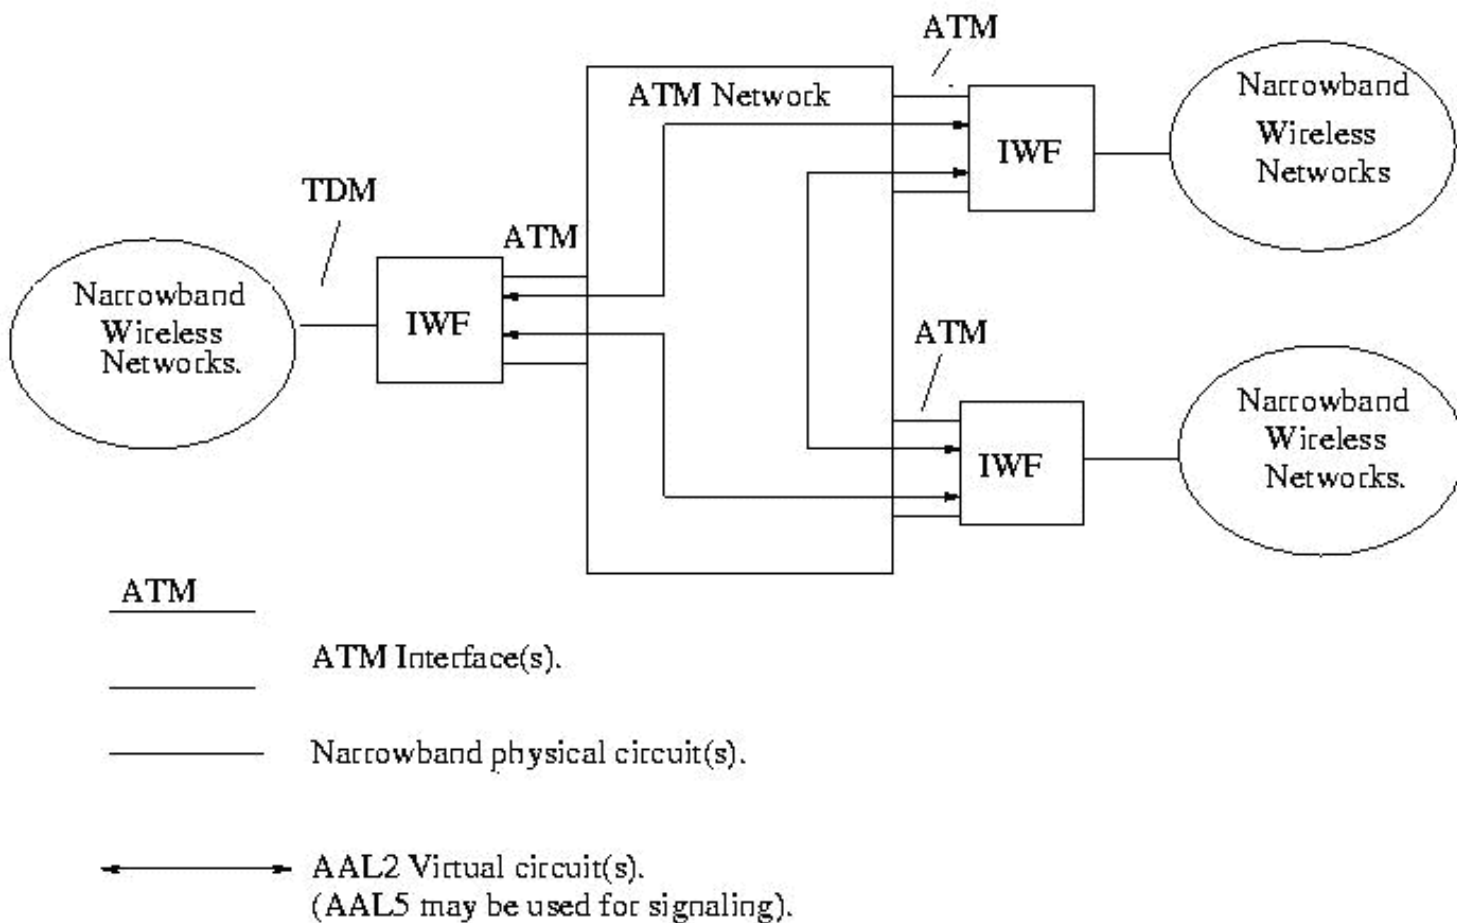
ATM

ATM Network

Narrowband Wireless Networks

IWF

TDM

ATM

Narrowband Wireless Networks.

IWF

ATM

Narrowband Wireless Networks.

IWF

ATM

ATM Interface(s).

Narrowband physical circuit(s).

AAL2 Virtual circuit(s). (AAL5 may be used for signaling).